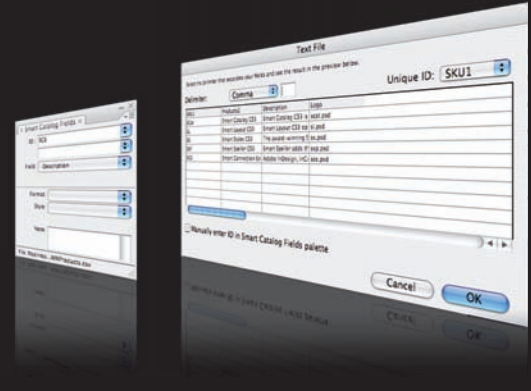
Smart Catalog Fields

ID: SCA

Field: Description

Format:

Store:

Name:

File: Macintos...WBProducts.data

Text File

Select the delimiter that separates your fields and see the result in the preview below.

Delimiter: Comma

Unique ID: SKU1

| SKU | Product | Description | Logo |
|---|---|---|---|
| SCA | Smart Catalog CS3 | Smart Catalog CS3 a | scat.psd |
| SL | Smart Layout CS3 | Smart Layout CS3 ea | sl.psd |
| SR | Smart Styler CS3 | The award-winning S | ss.psd |
| SS | Smart Styler CS3 | Smart Styler adds th | ss.psd |
| SCC | Smart Connection En | Adobe InDesign, InCo | sce.psd |

Manually enter ID in Smart Catalog Fields palette

Cancel

OK